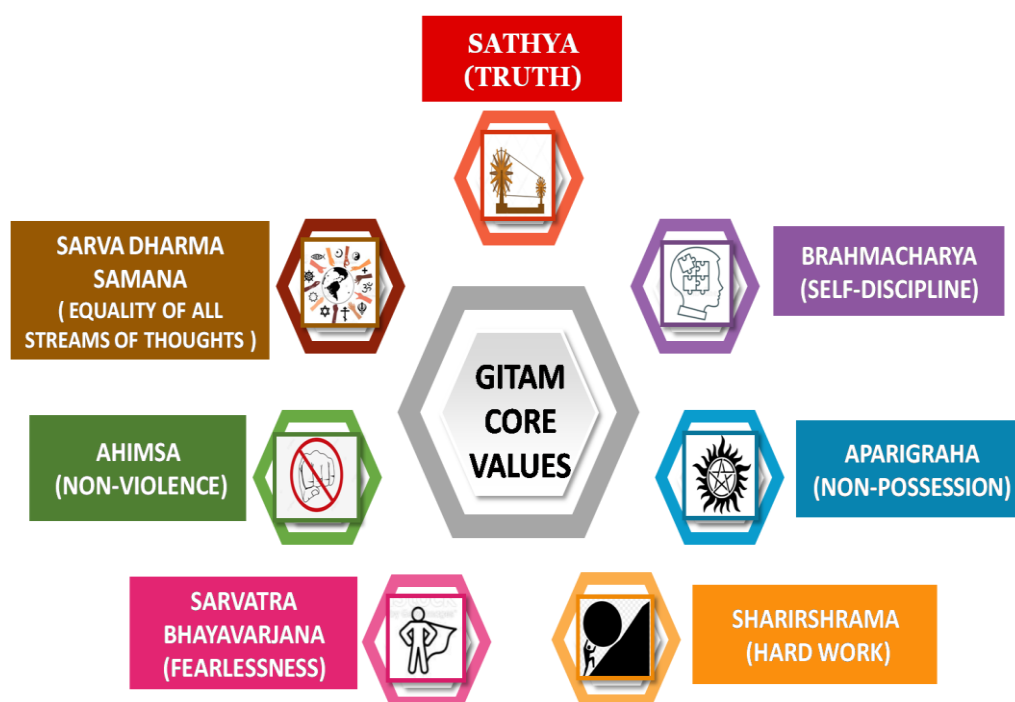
SATHYA
(TRUTH)

SARVA DHARMA SAMANA
( EQUALITY OF ALL STREAMS OF THOUGHTS )

BRAHMACHARYA
(SELF-DISCIPLINE)

GITAM CORE VALUES

AHIMSA
(NON-VIOLENCE)

APARIGRAHA
(NON-POSSESSION)

SARVATRA BHAYAVARJANA
(FEARLESSNESS)

SHARIRSHRAMA
(HARD WORK)